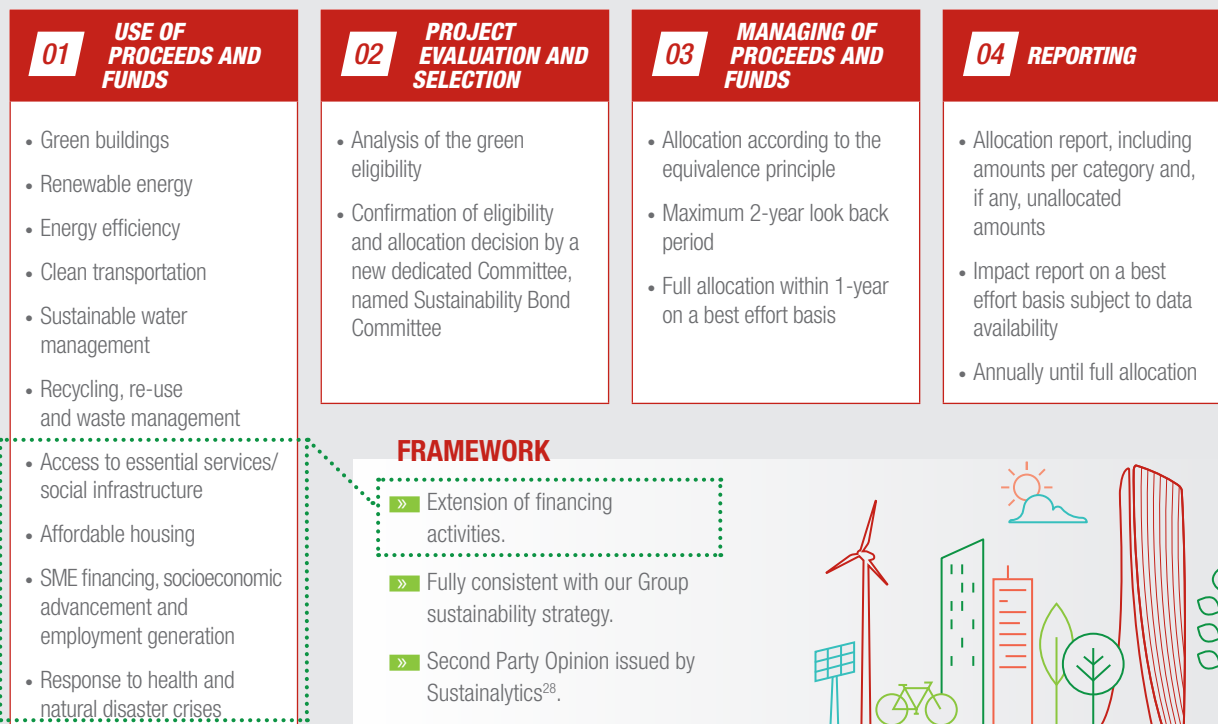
01 USE OF PROCEEDS AND FUNDS

• Green buildings
• Renewable energy
• Energy efficiency
• Clean transportation
• Sustainable water management
• Recycling, re-use and waste management
• Access to essential services/ social infrastructure
• Affordable housing
• SME financing, socioeconomic advancement and employment generation
• Response to health and natural disaster crises

02 PROJECT EVALUATION AND SELECTION

• Analysis of the green eligibility
• Confirmation of eligibility and allocation decision by a new dedicated Committee, named Sustainability Bond Committee

03 MANAGING OF PROCEEDS AND FUNDS

• Allocation according to the equivalence principle
• Maximum 2-year look back period
• Full allocation within 1-year on a best effort basis

04 REPORTING

• Allocation report, including amounts per category and, if any, unallocated amounts
• Impact report on a best effort basis subject to data availability
• Annually until full allocation

FRAMEWORK

» Extension of financing activities.
» Fully consistent with our Group sustainability strategy.
» Second Party Opinion issued by Sustainalytics$^{28}$.